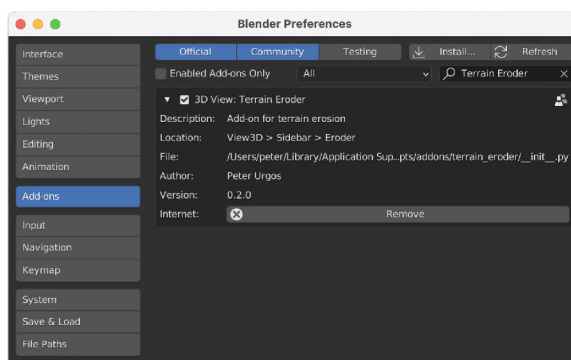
Blender Preferences

Interface
Themes
Viewport
Lights
Editing
Animation
Add-ons
Input
Navigation
Keymap
System
Save & Load
File Paths

Official
Community
Testing
Install...
Refresh
Enabled Add-ons Only
All
Terrain Eroder

3D View: Terrain Eroder
Description: Add-on for terrain erosion
Location: View3D > Sidebar > Eroder
File: /Users/peter/Library/Application Sup...pts/addons/terrain_eroder/__init__.py
Author: Peter Urgos
Version: 0.2.0
Internet: Remove